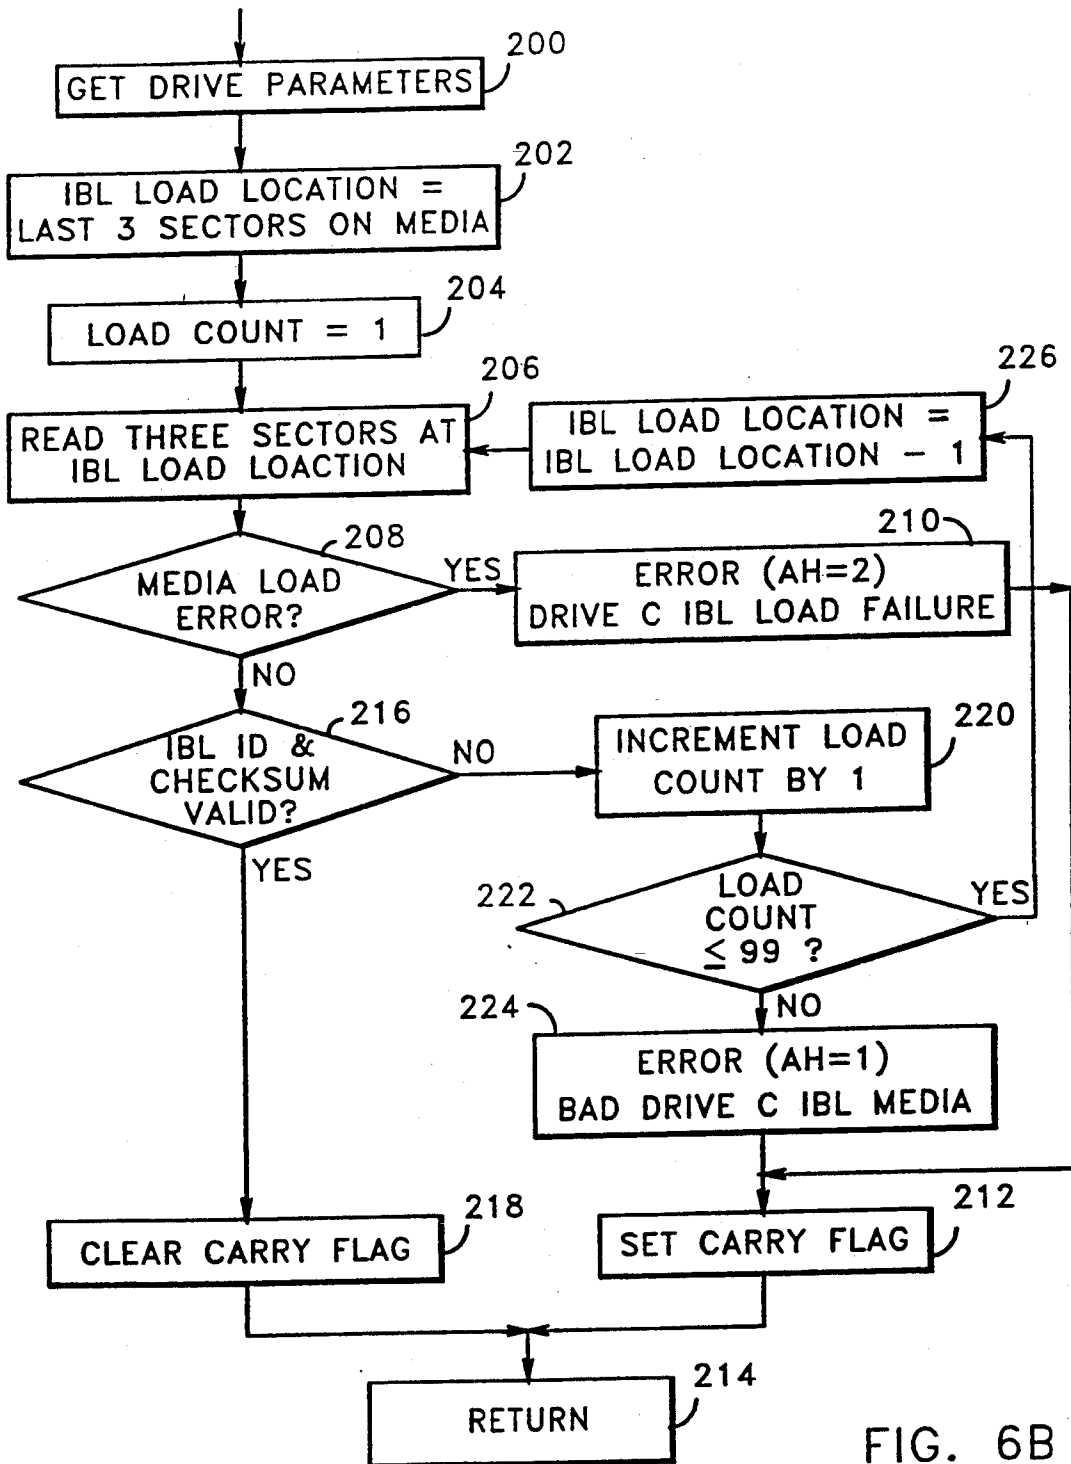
GET DRIVE PARAMETERS
200

IBL LOAD LOCATION = LAST 3 SECTORS ON MEDIA
202

LOAD COUNT = 1
204

READ THREE SECTORS AT IBL LOAD LOACTION
206

IBL LOAD LOCATION = IBL LOAD LOCATION − 1
226

MEDIA LOAD ERROR?
208

YES

ERROR (AH=2) DRIVE C IBL LOAD FAILURE
210

NO

IBL ID & CHECKSUM VALID?
216

NO

INCREMENT LOAD COUNT BY 1
220

YES

222

LOAD COUNT $\leq 99$ ?

YES

224

NO

ERROR (AH=1) BAD DRIVE C IBL MEDIA

CLEAR CARRY FLAG
218

SET CARRY FLAG
212

RETURN
214

FIG. 6B